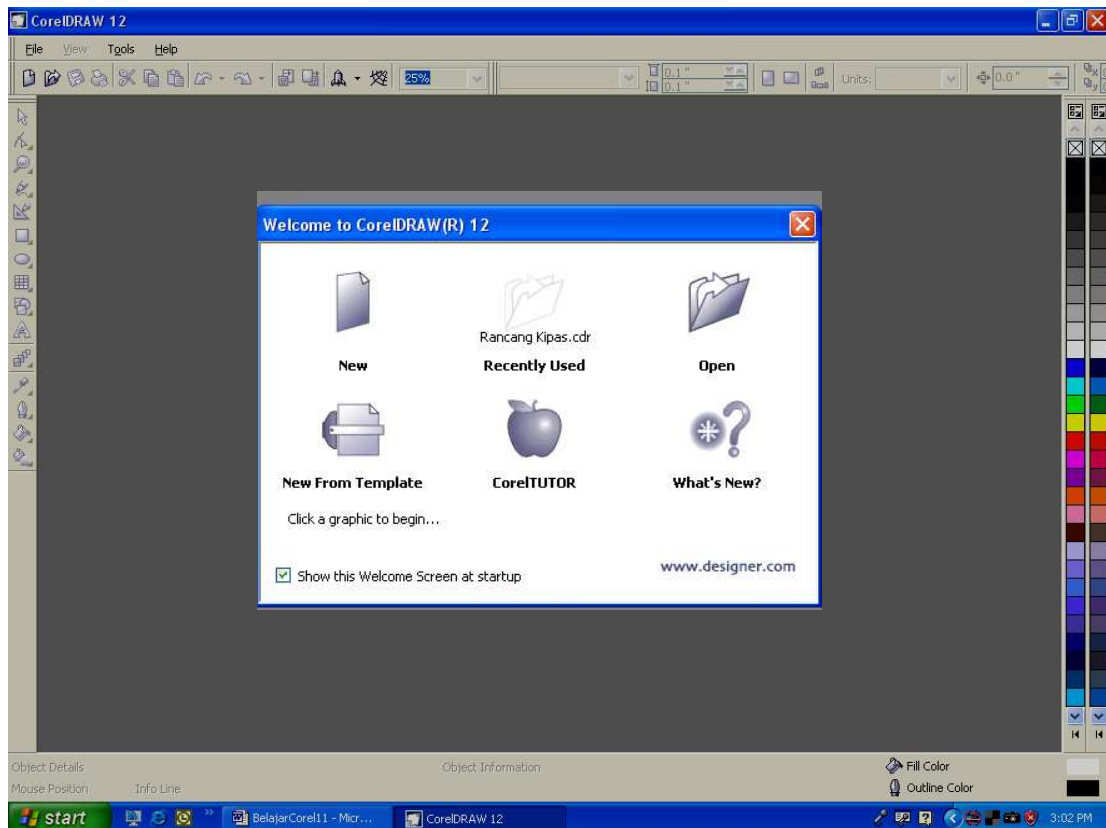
CorelDRAW 12

File View Tools Help

25%

0.1"
0.1"

Units:

0.0"

Welcome to CorelDRAW(R) 12

New

Rancang Kipas.cdr

Recently Used

Open

New From Template

CorelTUTOR

What's New?

Click a graphic to begin...

Show this Welcome Screen at startup

www.designer.com

Object Details

Mouse Position

Info Line

Object Information

Fill Color

Outline Color

start

BelajarCorel11 - Micr...

CorelDRAW 12

3:02 PM